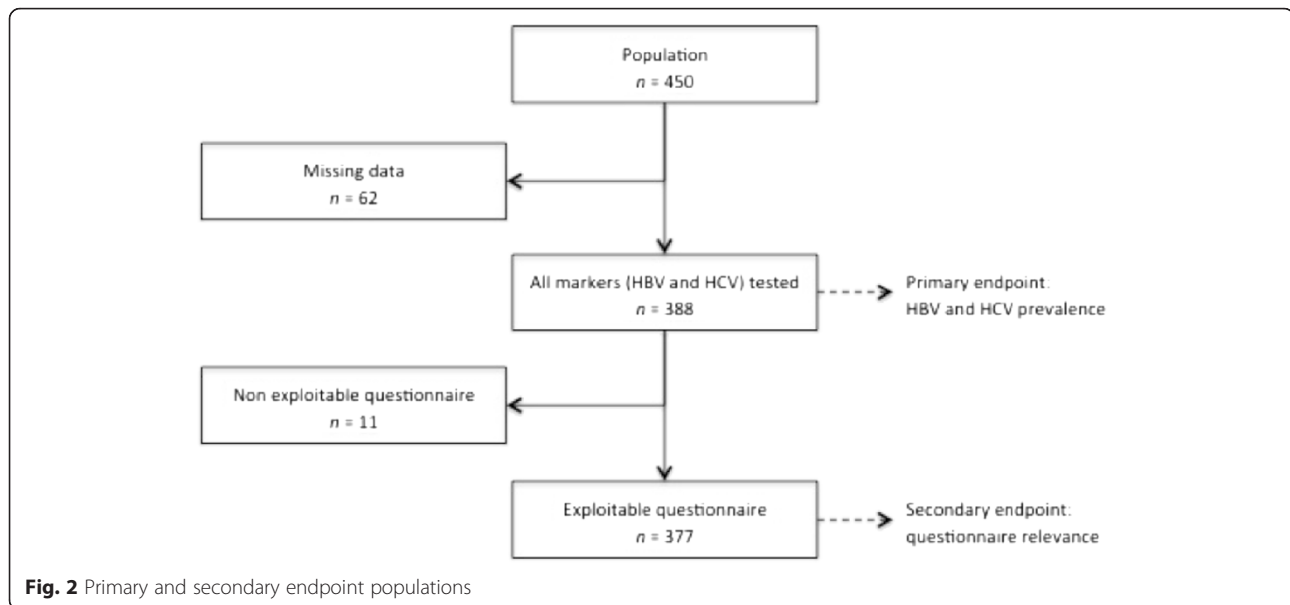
Population
$n$ = 450

Missing data
$n$ = 62

All markers (HBV and HCV) tested
$n$ = 388

Primary endpoint:
HBV and HCV prevalence

Non exploitable questionnaire
$n$ = 11

Exploitable questionnaire
$n$ = 377

Secondary endpoint:
questionnaire relevance

**Fig. 2** Primary and secondary endpoint populations